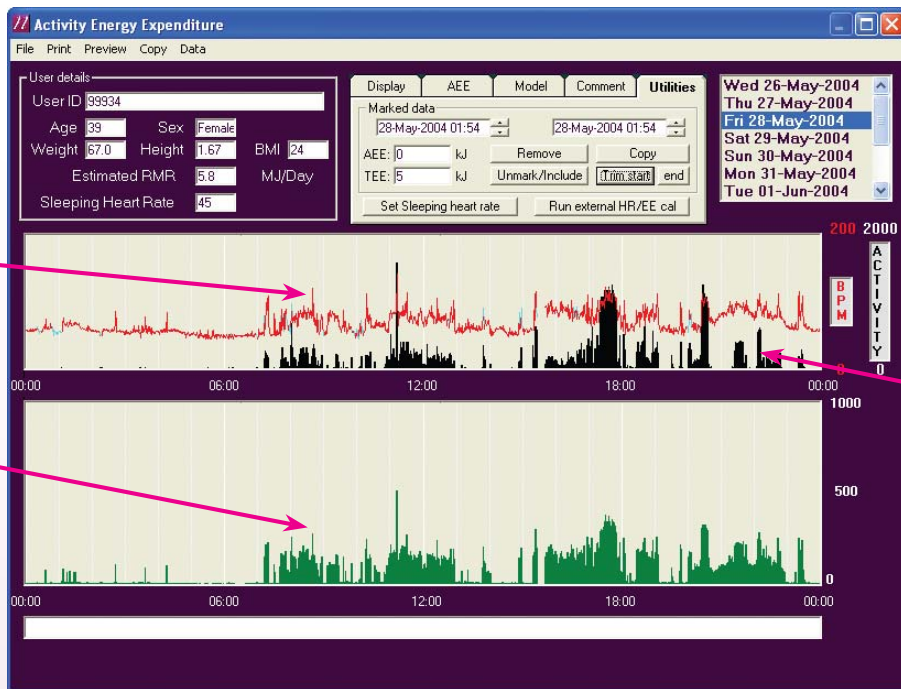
Activity Energy Expenditure

File Print Preview Copy Data

User details
User ID 99934
Age 39 Sex Female
Weight 67.0 Height 1.67 BMI 24
Estimated RMR 5.8 MJ/Day
Sleeping Heart Rate 45

Display AEE Model Comment Utilities

Marked data
28-May-2004 01:54 28-May-2004 01:54
AEE: 0 kJ Remove Copy
TEE: 5 kJ Unmark/Include Trim start end
Set Sleeping heart rate Run external HR/EE cal

Wed 26-May-2004
Thu 27-May-2004
Fri 28-May-2004
Sat 29-May-2004
Sun 30-May-2004
Mon 31-May-2004
Tue 01-Jun-2004

200 2000
BPM
ACTIVITY
0 0
00:00 06:00 12:00 18:00 00:00

1000
500
0
00:00 06:00 12:00 18:00 00:00